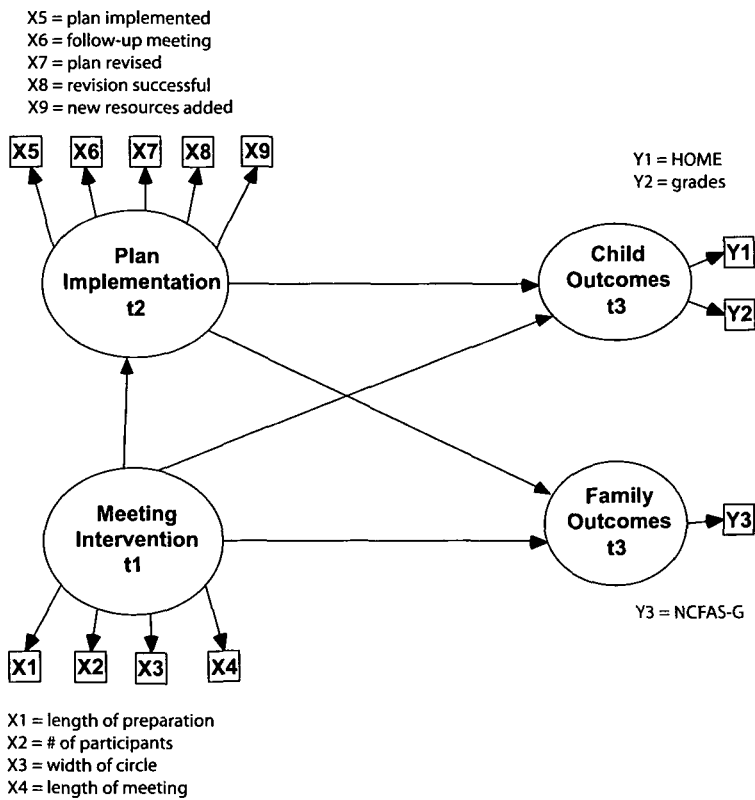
X5 = plan implemented
X6 = follow-up meeting
X7 = plan revised
X8 = revision successful
X9 = new resources added

X5 X6 X7 X8 X9

Y1 = HOME
Y2 = grades

Plan Implementation t2

Child Outcomes t3

Y1
Y2

Meeting Intervention t1

Family Outcomes t3

Y3

Y3 = NCFAS-G

X1 X2 X3 X4

X1 = length of preparation
X2 = # of participants
X3 = width of circle
X4 = length of meeting